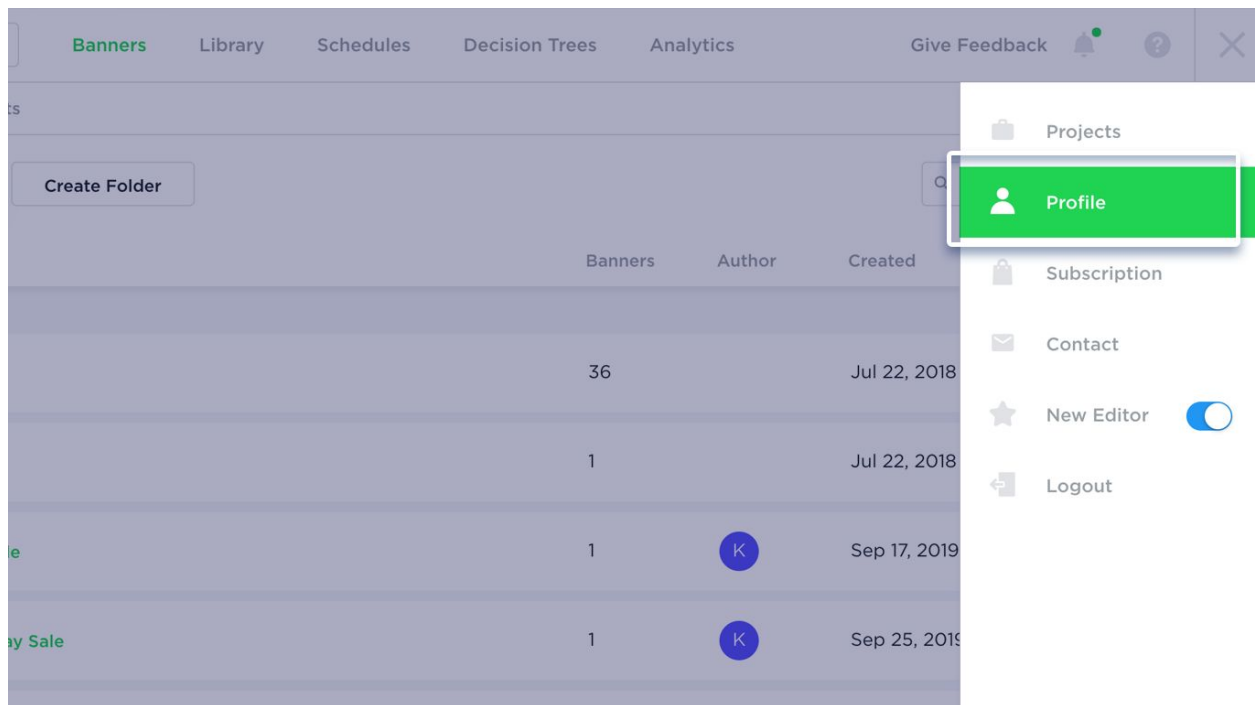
Banners Library Schedules Decision Trees Analytics Give Feedback

ts

Create Folder

| | Banners | Author | Created |
|---|---|---|---|
| | 36 | | Jul 22, 2018 |
| | 1 | | Jul 22, 2018 |
| le | 1 | K | Sep 17, 2019 |
| ay Sale | 1 | K | Sep 25, 201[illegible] |

Projects
Profile
Subscription
Contact
New Editor
Logout